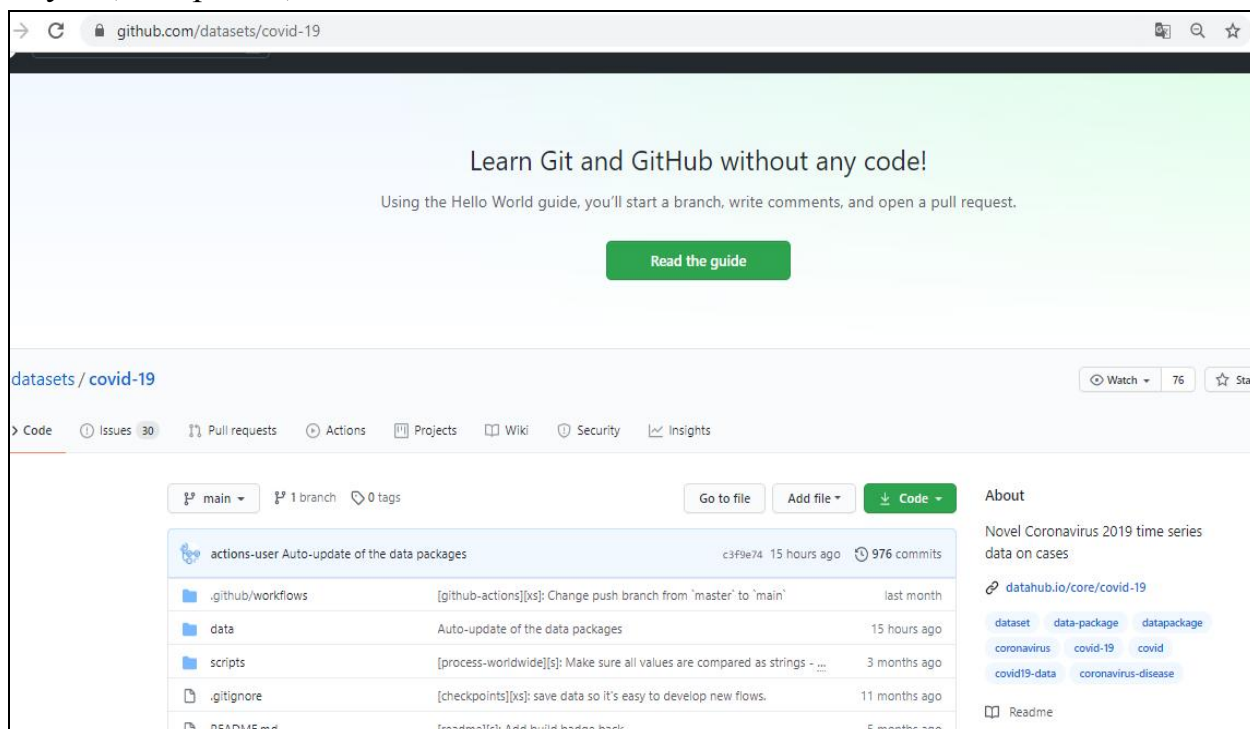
github.com/datasets/covid-19

Learn Git and GitHub without any code!

Using the Hello World guide, you'll start a branch, write comments, and open a pull request.

Read the guide

datasets / covid-19

Watch 76 Sta

Code Issues 30 Pull requests Actions Projects Wiki Security Insights

main 1 branch 0 tags Go to file Add file Code

actions-user Auto-update of the data packages c3f9e74 15 hours ago 976 commits

| | | |
|---|---|---|
| .github/workflows | [github-actions][xs]: Change push branch from `master` to `main` | last month |
| data | Auto-update of the data packages | 15 hours ago |
| scripts | [process-worldwide][s]: Make sure all values are compared as strings - ... | 3 months ago |
| .gitignore | [checkpoints][xs]: save data so it's easy to develop new flows. | 11 months ago |
| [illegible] | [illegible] | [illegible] |

About

Novel Coronavirus 2019 time series data on cases

datahub.io/core/covid-19

dataset data-package datapackage coronavirus covid-19 covid covid19-data coronavirus-disease

Readme